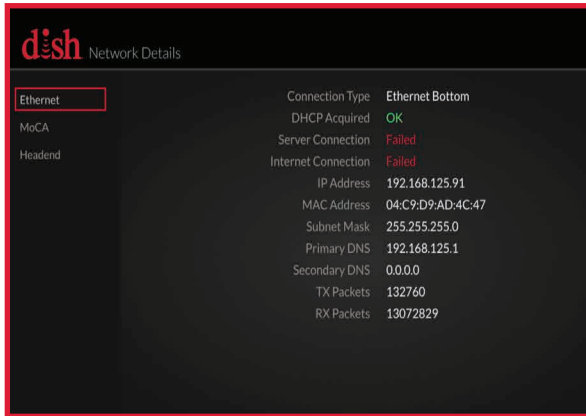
dish Network Details

Ethernet
MoCA
Headend

| | |
|---|---|
| Connection Type | Ethernet Bottom |
| DHCP Acquired | OK |
| Server Connection | Failed |
| Internet Connection | Failed |
| IP Address | 192.168.125.91 |
| MAC Address | 04:C9:D9:AD:4C:47 |
| Subnet Mask | 255.255.255.0 |
| Primary DNS | 192.168.125.1 |
| Secondary DNS | 0.0.0.0 |
| TX Packets | 132760 |
| RX Packets | 13072829 |